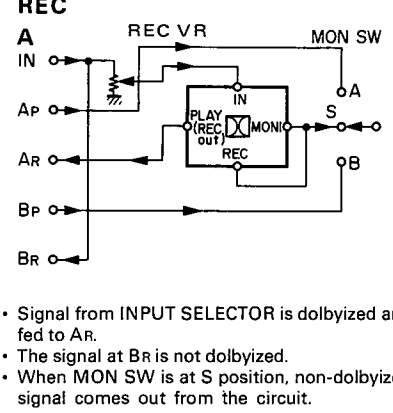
REC

A

REC VR

MON SW

IN

AP

AR

BP

BR

IN

PLAY (REC out)

MONI

REC

A

S

B

• Signal from INPUT SELECTOR is dolbyized a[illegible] fed to AR.
• The signal at BR is not dolbyized.
• When MON SW is at S position, non-dolbyiz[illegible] signal comes out from the circuit.